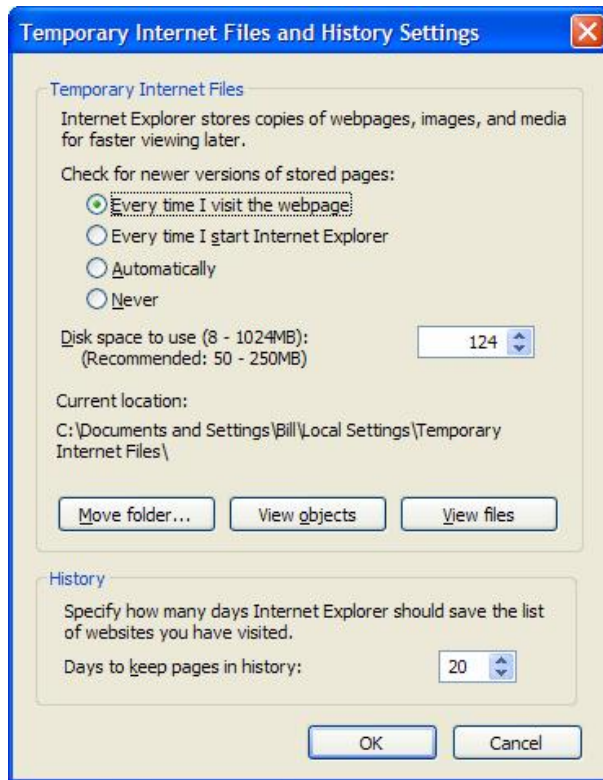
Temporary Internet Files and History Settings

Temporary Internet Files

Internet Explorer stores copies of webpages, images, and media for faster viewing later.

Check for newer versions of stored pages:

Every time I visit the webpage

Every time I start Internet Explorer

Automatically

Never

Disk space to use (8 - 1024MB):
(Recommended: 50 - 250MB)

124

Current location:

C:\Documents and Settings\Bill\Local Settings\Temporary Internet Files\

Move folder...

View objects

View files

History

Specify how many days Internet Explorer should save the list of websites you have visited.

Days to keep pages in history:

20

OK

Cancel